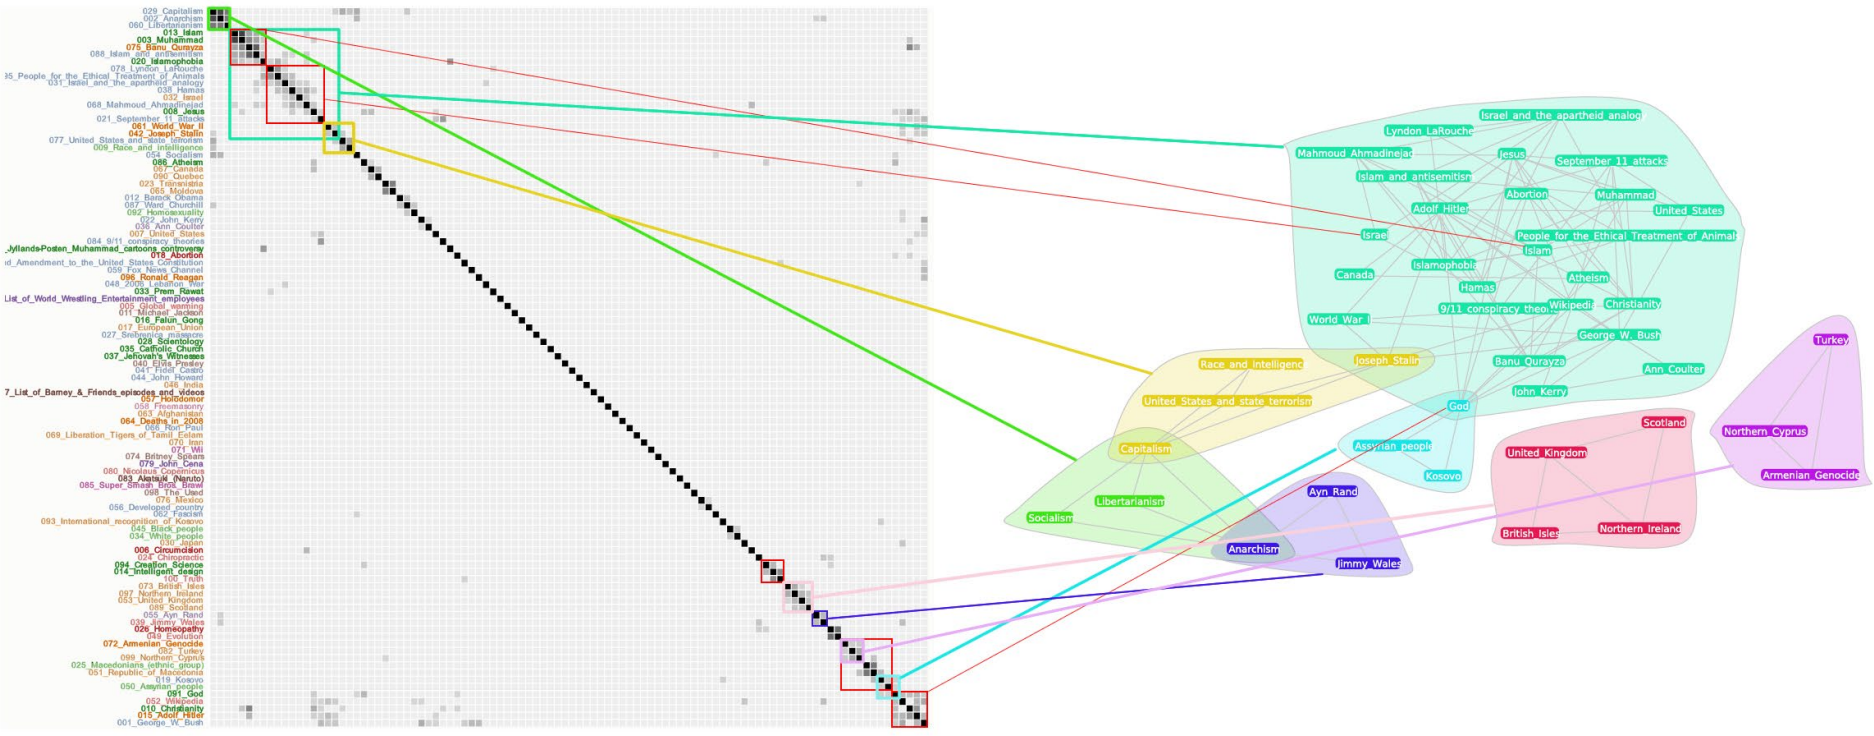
029_Capitalism
002_Anarchism
060_Libertarianism
013_Islam
003_Muhammad
075_Banu_Qurayza
088_Islam_and_antisemitism
020_Islamophobia
078_Lyndon_LaRouche
35_People_for_the_Ethical_Treatment_of_Animals
031_Israel_and_the_apartheid_analogy
038_Hamas
032_Israel
068_Mahmoud_Ahmadinejad
008_Jesus
021_September_11_attacks
061_World_War_II
042_Joseph_Stalin
077_United_States_and_state_terrorism
009_Race_and_intelligence
053_Socialism
086_Atheism
067_Canada
090_Quebec
023_Transnistria
065_Moldova
012_Barack_Obama
087_Ward_Churchill
092_Homosexuality
022_John_Kerry
036_Ann_Coulter
007_United_States
084_9/11_conspiracy_theories
_Jyllands-Posten_Muhammad_cartoons_controversy
018_Abortion
_d_Amendment_to_the_United_States_Constitution
059_Fox_News_Channel
096_Ronald_Reagan
048_2006_Lebanon_War
033_Prem_Rawat
_List_of_World_Wrestling_Entertainment_employees
005_Global_warming
011_Michael_Jackson
016_Falun_Gong
017_European_Union
027_Srebrenica_massacre
028_Scientology
035_Catholic_Church
037_Jehovah's_Witnesses
040_Elvis_Presley
041_Fidel_Castro
044_John_Howard
046_India
7_List_of_Barney_&_Friends_episodes_and_videos
057_Holodomor
058_Freemasonry
063_Afghanistan
064_Deaths_in_2008
066_Ron_Paul
069_Liberation_Tigers_of_Tamil_Eelam
070_Iran
071_Wii
074_Britney_Spears
079_John_Cena
080_Nicolaus_Copernicus
083_Akatsuki_(Naruto)
085_Super_Smash_Bros._Brawl
098_The_Used
076_Mexico
056_Developed_country
062_Fascism
093_International_recognition_of_Kosovo
045_Black_people
034_White_people
030_Japan
006_Circumcision
024_Chiropractic
094_Creation_Science
014_Intelligent_design
100_Truth
073_British_Isles
097_Northern_Ireland
053_United_Kingdom
089_Scotland
055_Ayn_Rand
039_Jimmy_Wales
026_Homeopathy
049_Evolution
072_Armenian_Genocide
082_Turkey
099_Northern_Cyprus
025_Macedonians_(ethnic_group)
051_Republic_of_Macedonia
019_Kosovo
050_Assyrian_people
091_God
052_Wikipedia
010_Christianity
015_Adolf_Hitler
001_George_W._Bush

Israel_and_the_apartheid_analog
Lyndon_LaRouche
Mahmoud_Ahmadinejad
Jesus
September_11_attacks
Islam_and_antisemitism
Abortion
Muhammad
Adolf_Hitler
United_States
Israel
People_for_the_Ethical_Treatment_of_Animals
Islam
Canada
Islamophobia
Atheism
Hamas
9/11_conspiracy_theo
Wikipedia
Christianity
World_War_I
George_W._Bush
Race_and_intelligence
Joseph_Stalin
Banu_Qurayza
Ann_Coulter
John_Kerry
United_States_and_state_terrorism
God
Turkey
Capitalism
Assyrian_people
Scotland
Northern_Cyprus
Kosovo
United_Kingdom
Libertarianism
Armenian_Genocide
Ayn_Rand
Socialism
Anarchism
British_Isles
Northern_Ireland
Jimmy_Wales